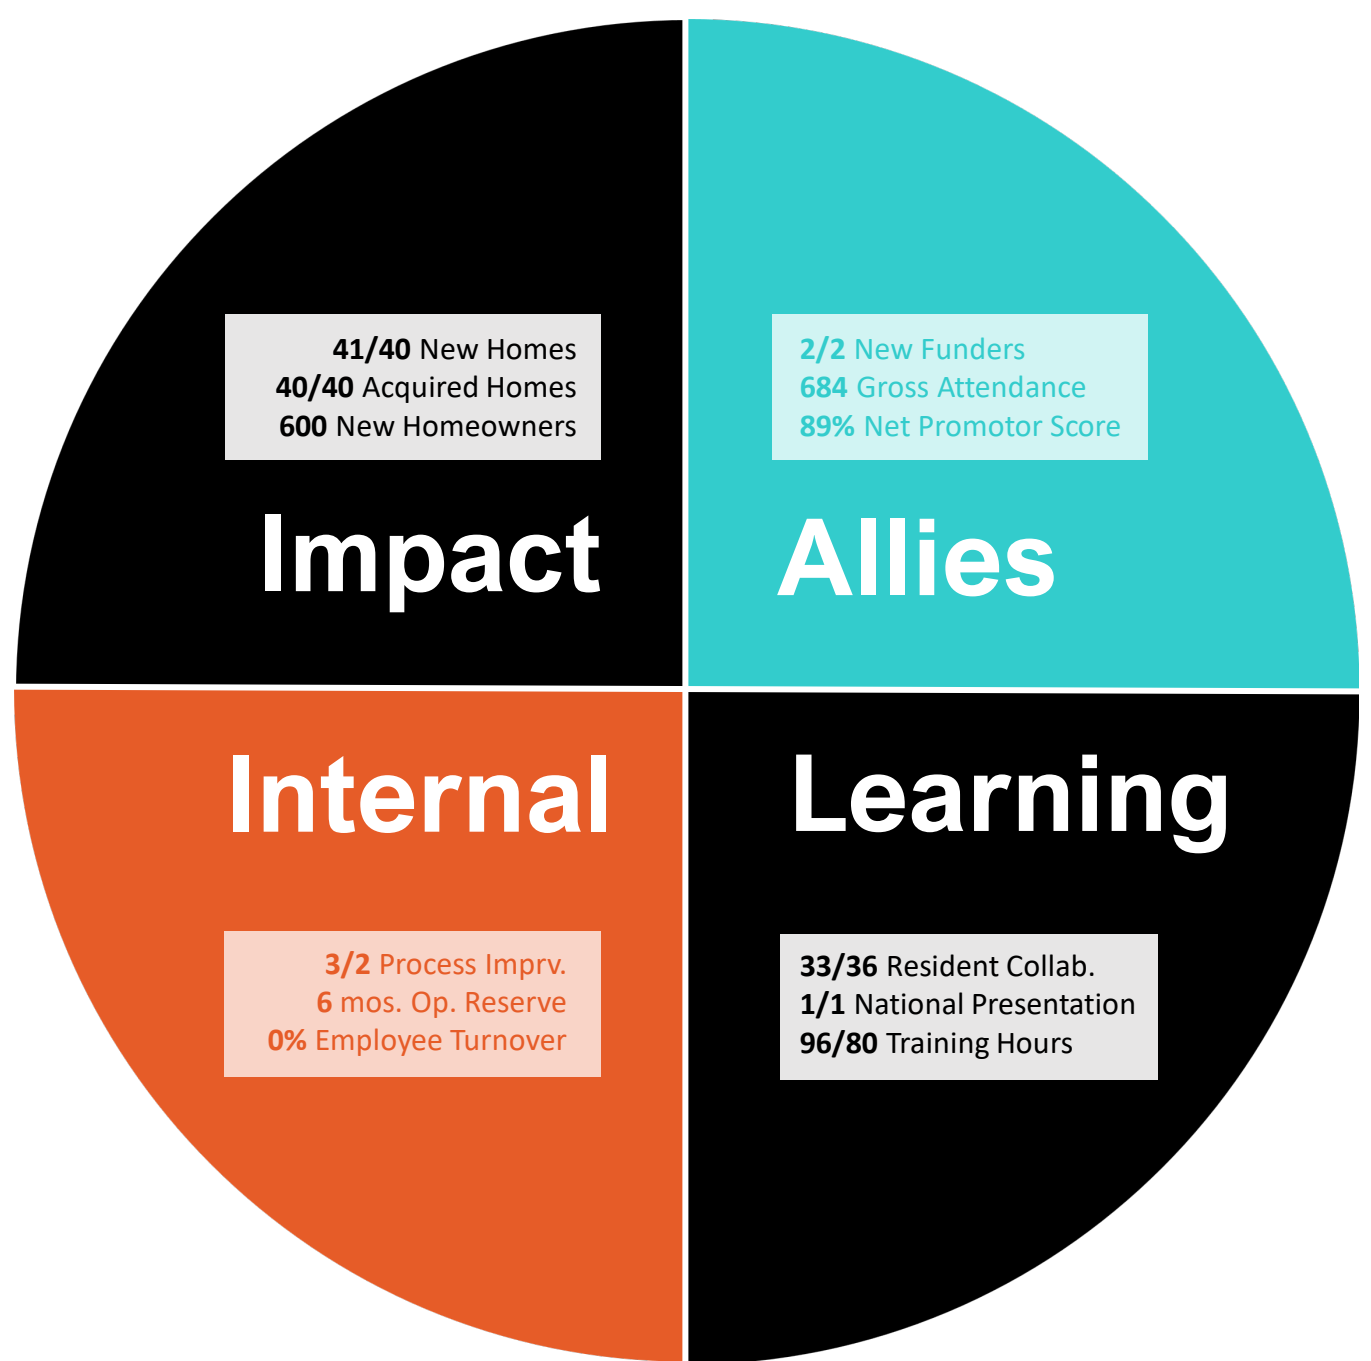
41/40 New Homes
40/40 Acquired Homes
600 New Homeowners

Impact

2/2 New Funders
684 Gross Attendance
89% Net Promotor Score

Allies

Internal

3/2 Process Imprv.
6 mos. Op. Reserve
0% Employee Turnover

Learning

33/36 Resident Collab.
1/1 National Presentation
96/80 Training Hours